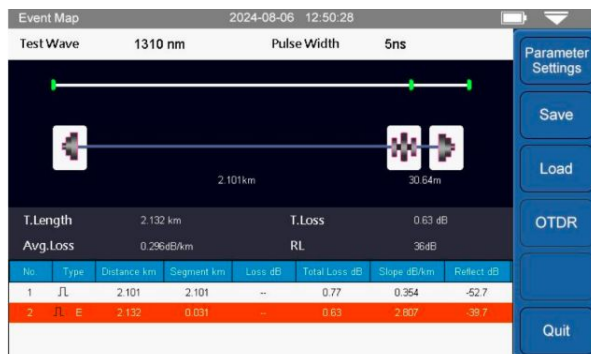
Event Map 2024-08-06 12:50:28

Test Wave 1310 nm Pulse Width 5ns

Parameter Settings

Save

Load

OTDR

Quit

2.101km

30.64m

T.Length 2.132 km T.Loss 0.63 dB

Avg.Loss 0.296dB/km RL 36dB

| No. | Type | Distance km | Segment km | Loss dB | Total Loss dB | Slope dB/km | Reflect dB |
|---|---|---|---|---|---|---|---|
| 1 | ⎍ | 2.101 | 2.101 | -- | 0.77 | 0.354 | -52.7 |
| 2 | ⎍ E | 2.132 | 0.031 | -- | 0.63 | 2.807 | -39.7 |